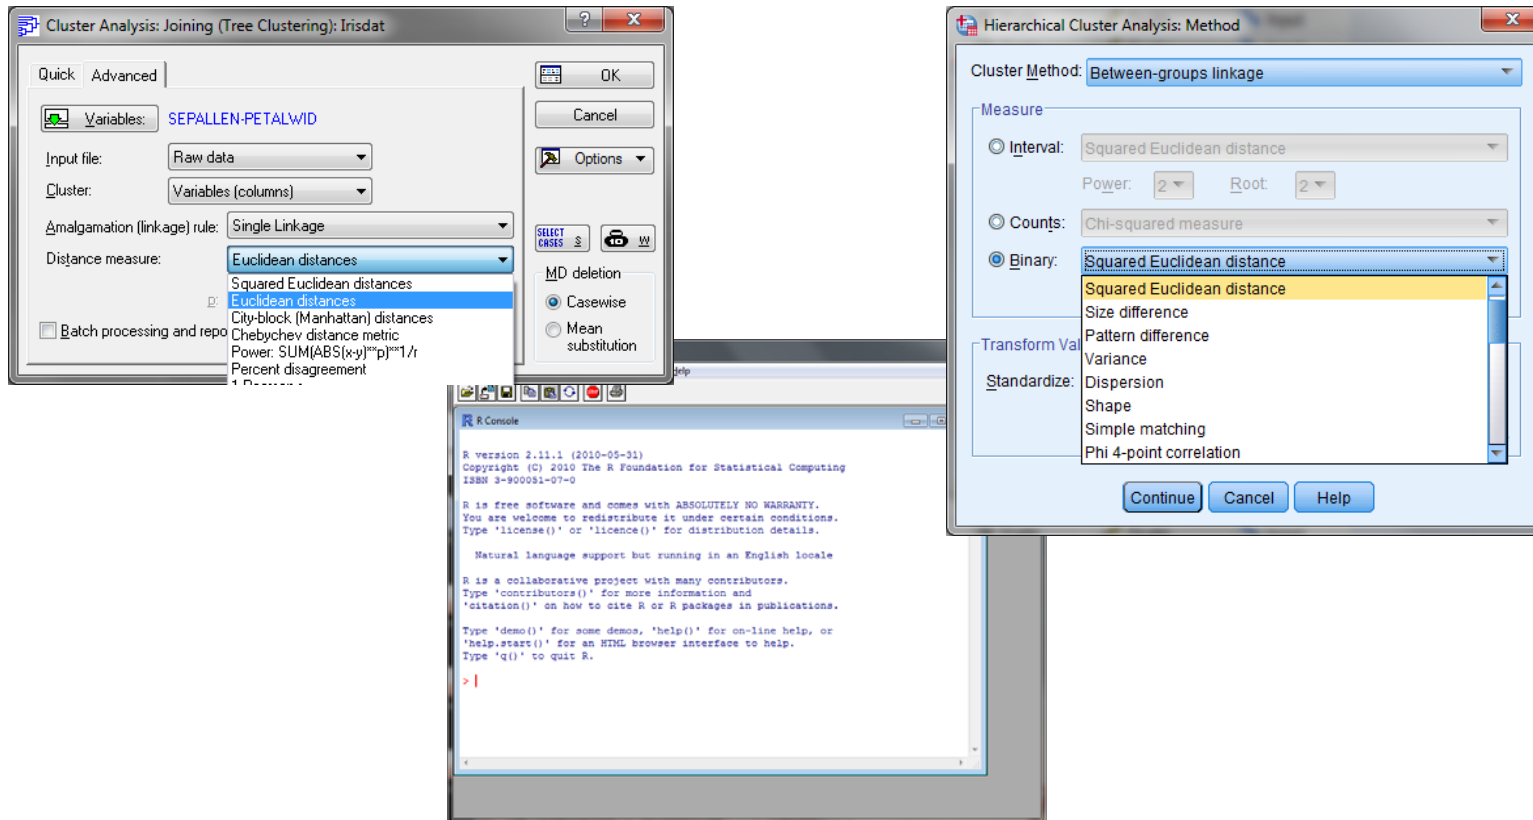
Cluster Analysis: Joining (Tree Clustering): Irisdat

Quick Advanced

Variables: SEPALLEN-PETALWID

Input file: Raw data

Cluster: Variables (columns)

Amalgamation (linkage) rule: Single Linkage

Distance measure: Euclidean distances

Squared Euclidean distances
Euclidean distances
City-block (Manhattan) distances
Chebychev distance metric
Power: SUM(ABS(x-y)**p)**1/r
Percent disagreement

Batch processing and repo

OK

Cancel

Options

SELECT CASES S

W

MD deletion

Casewise

Mean substitution

R Console

R version 2.11.1 (2010-05-31)
Copyright (C) 2010 The R Foundation for Statistical Computing
ISBN 3-900051-07-0

R is free software and comes with ABSOLUTELY NO WARRANTY.
You are welcome to redistribute it under certain conditions.
Type 'license()' or 'licence()' for distribution details.

Natural language support but running in an English locale

R is a collaborative project with many contributors.
Type 'contributors()' for more information and
'citation()' on how to cite R or R packages in publications.

Type 'demo()' for some demos, 'help()' for on-line help, or
'help.start()' for an HTML browser interface to help.
Type 'q()' to quit R.

>

Hierarchical Cluster Analysis: Method

Cluster Method: Between-groups linkage

Measure

Interval: Squared Euclidean distance

Power: 2 Root: 2

Counts: Chi-squared measure

Binary: Squared Euclidean distance

Squared Euclidean distance
Size difference
Pattern difference
Variance
Dispersion
Shape
Simple matching
Phi 4-point correlation

Transform Val

Standardize:

Continue Cancel Help